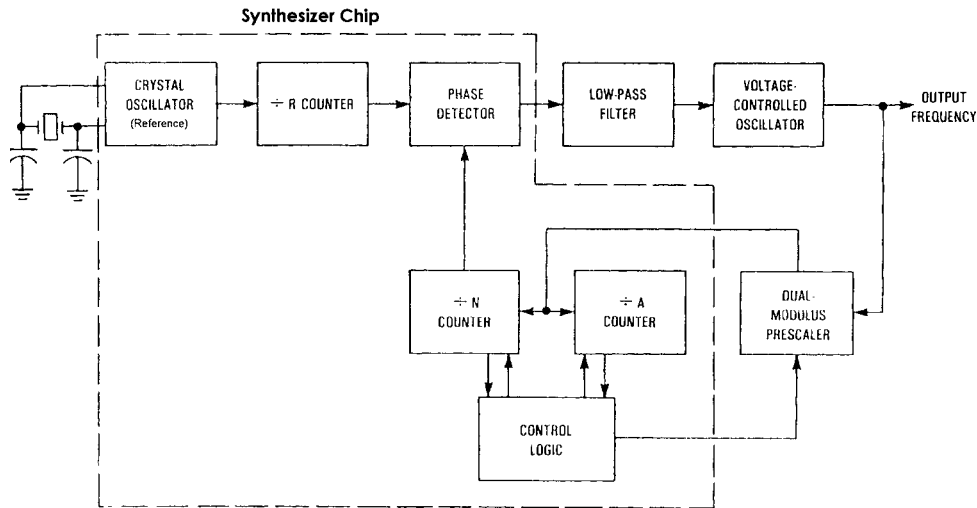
Synthesizer Chip

CRYSTAL OSCILLATOR (Reference)

÷ R COUNTER

PHASE DETECTOR

LOW-PASS FILTER

VOLTAGE-CONTROLLED OSCILLATOR

OUTPUT FREQUENCY

÷ N COUNTER

÷ A COUNTER

DUAL-MODULUS PRESCALER

CONTROL LOGIC